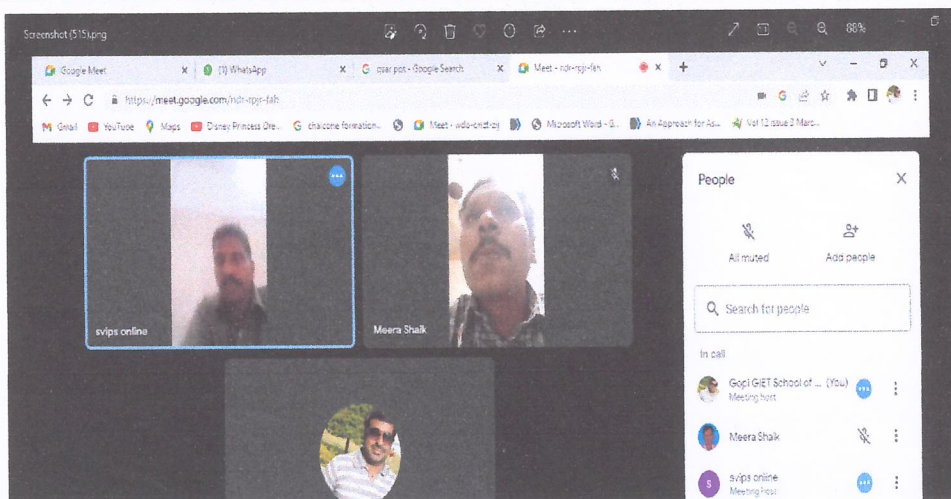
Screenshot (515).png

88%

Google Meet
(1) WhatsApp
osar pot - Google Search
Meet - ndr-rpjr-fah

https://meet.google.com/ndr-rpjr-fah

Gmail YouTube Maps Disney Princess Dre... chalcone formation... Meet - wdo-cnzf-oj Microsoft Word - S... An Approach for As... Vol 12 issue 3 Marc...

svips online

Meera Shaik

People

All muted

Add people

Search for people

In call

Gopi GIET School of ... (You)
Meeting host

Meera Shaik

svips online
Meeting host